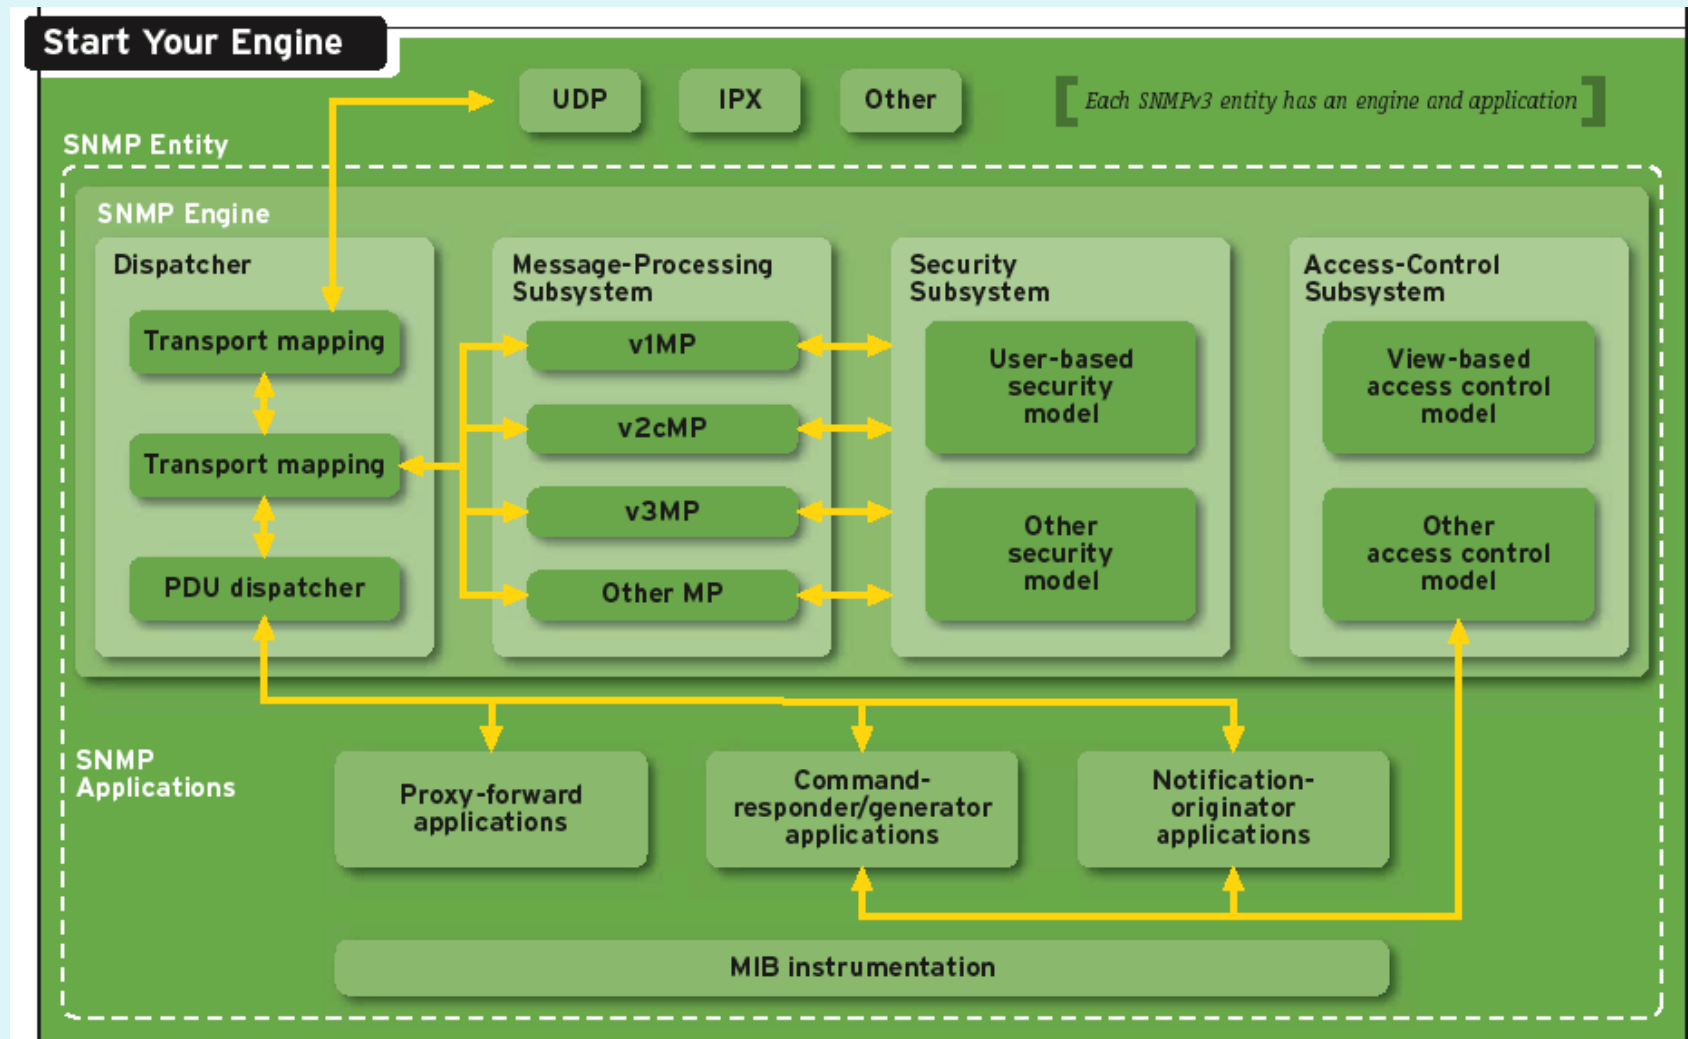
Start Your Engine

UDP

IPX

Other

Each SNMPv3 entity has an engine and application

SNMP Entity

SNMP Engine

Dispatcher

Transport mapping

Transport mapping

PDU dispatcher

Message-Processing Subsystem

v1MP

v2cMP

v3MP

Other MP

Security Subsystem

User-based security model

Other security model

Access-Control Subsystem

View-based access control model

Other access control model

SNMP Applications

Proxy-forward applications

Command-responder/generator applications

Notification-originator applications

MIB instrumentation